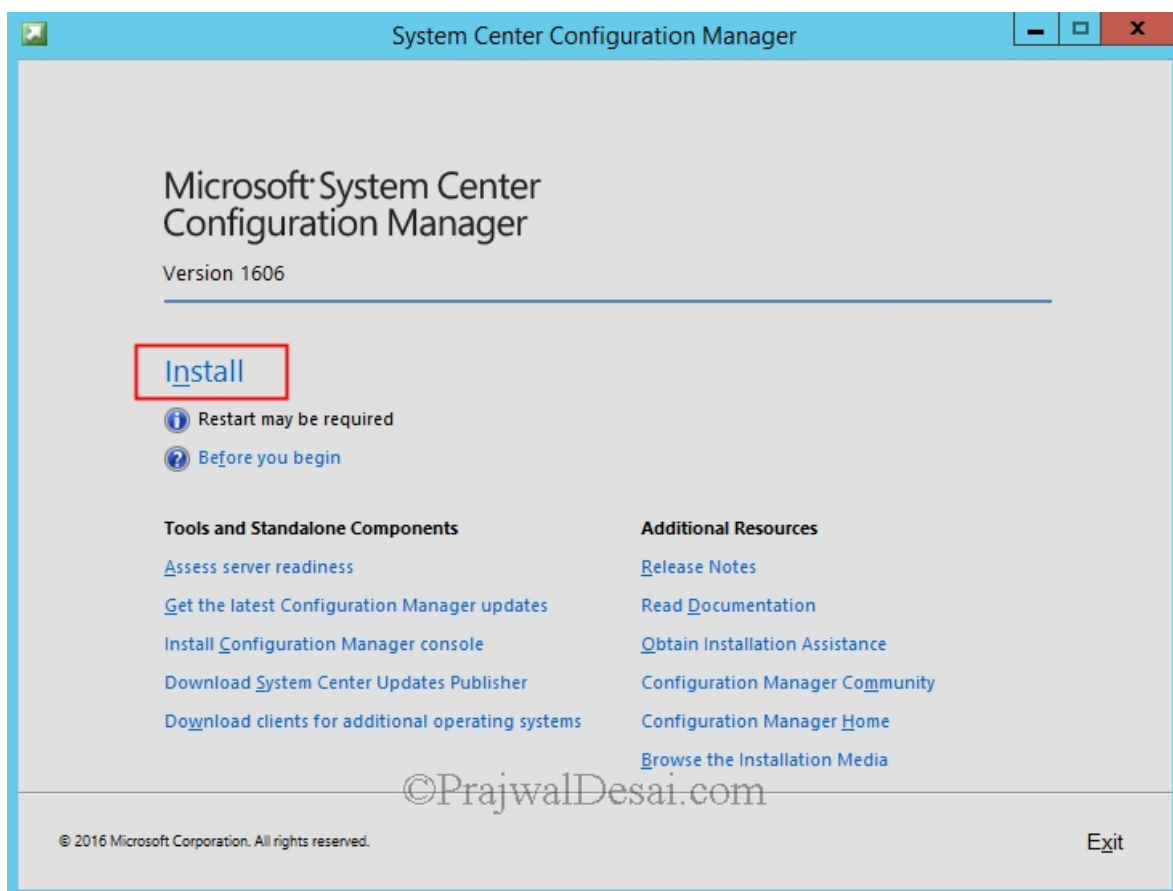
System Center Configuration Manager

Microsoft System Center Configuration Manager

Version 1606

Install

Restart may be required

Before you begin

Tools and Standalone Components

Assess server readiness

Get the latest Configuration Manager updates

Install Configuration Manager console

Download System Center Updates Publisher

Download clients for additional operating systems

Additional Resources

Release Notes

Read Documentation

Obtain Installation Assistance

Configuration Manager Community

Configuration Manager Home

Browse the Installation Media

©PrajwalDesai.com

© 2016 Microsoft Corporation. All rights reserved.

Exit